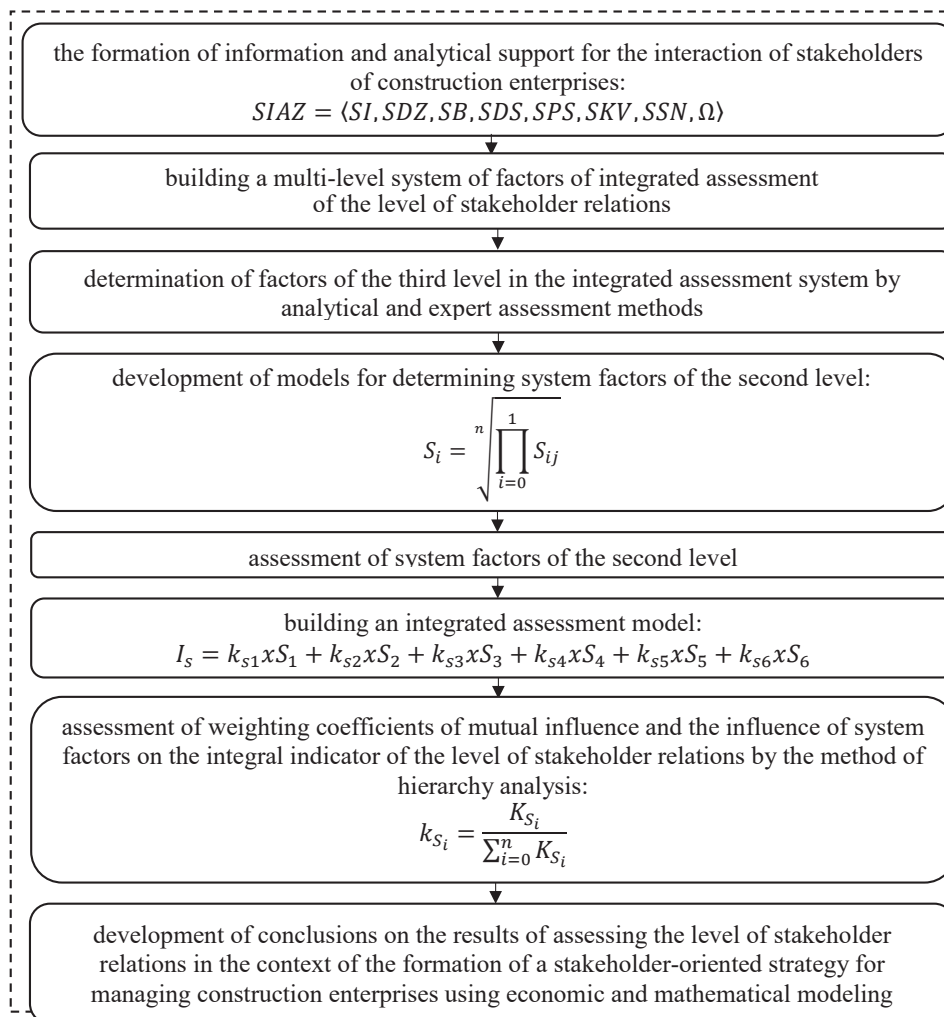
the formation of information and analytical support for the interaction of stakeholders of construction enterprises:
$SIAZ = \langle SI, SDZ, SB, SDS, SPS, SKV, SSN, \Omega \rangle$

building a multi-level system of factors of integrated assessment of the level of stakeholder relations

determination of factors of the third level in the integrated assessment system by analytical and expert assessment methods

development of models for determining system factors of the second level:
$S_i = \sqrt[n]{\prod_{i=0}^{1} S_{ij}}$

assessment of system factors of the second level

building an integrated assessment model:
$I_s = k_{s1}xS_1 + k_{s2}xS_2 + k_{s3}xS_3 + k_{s4}xS_4 + k_{s5}xS_5 + k_{s6}xS_6$

assessment of weighting coefficients of mutual influence and the influence of system factors on the integral indicator of the level of stakeholder relations by the method of hierarchy analysis:
$k_{S_i} = \frac{K_{S_i}}{\sum_{i=0}^{n} K_{S_i}}$

development of conclusions on the results of assessing the level of stakeholder relations in the context of the formation of a stakeholder-oriented strategy for managing construction enterprises using economic and mathematical modeling